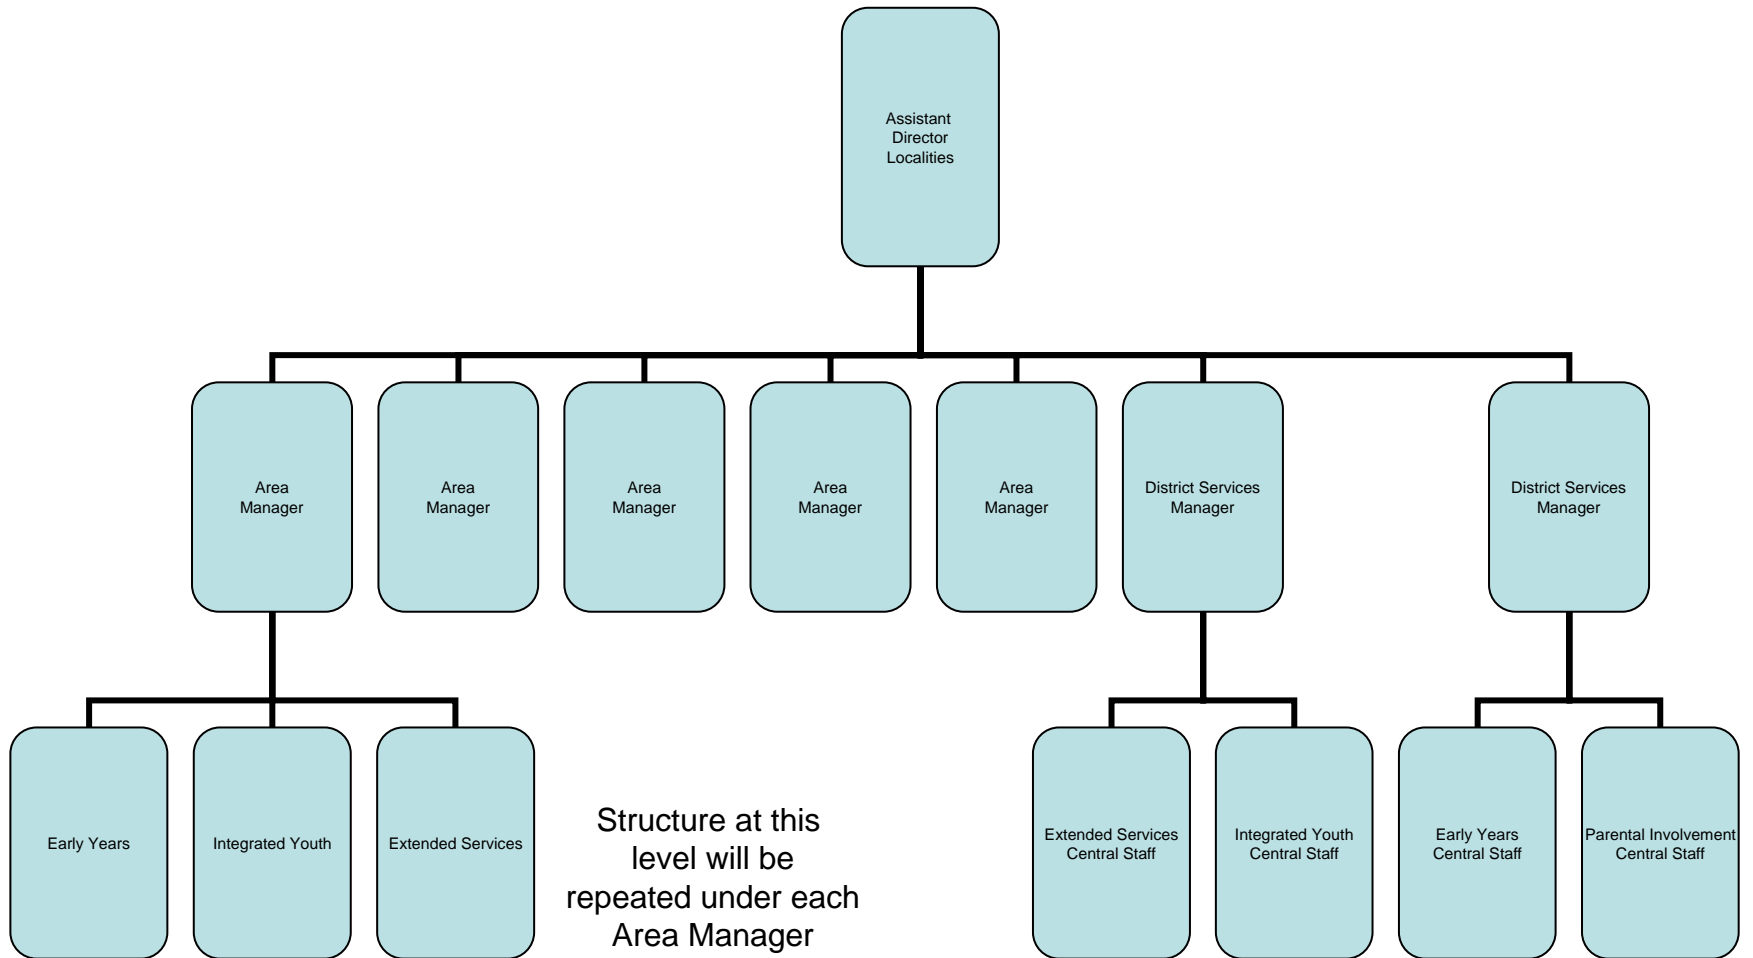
Assistant Director Localities

Area Manager

Area Manager

Area Manager

Area Manager

Area Manager

District Services Manager

District Services Manager

Early Years

Integrated Youth

Extended Services

Structure at this level will be repeated under each Area Manager

Extended Services Central Staff

Integrated Youth Central Staff

Early Years Central Staff

Parental Involvement Central Staff